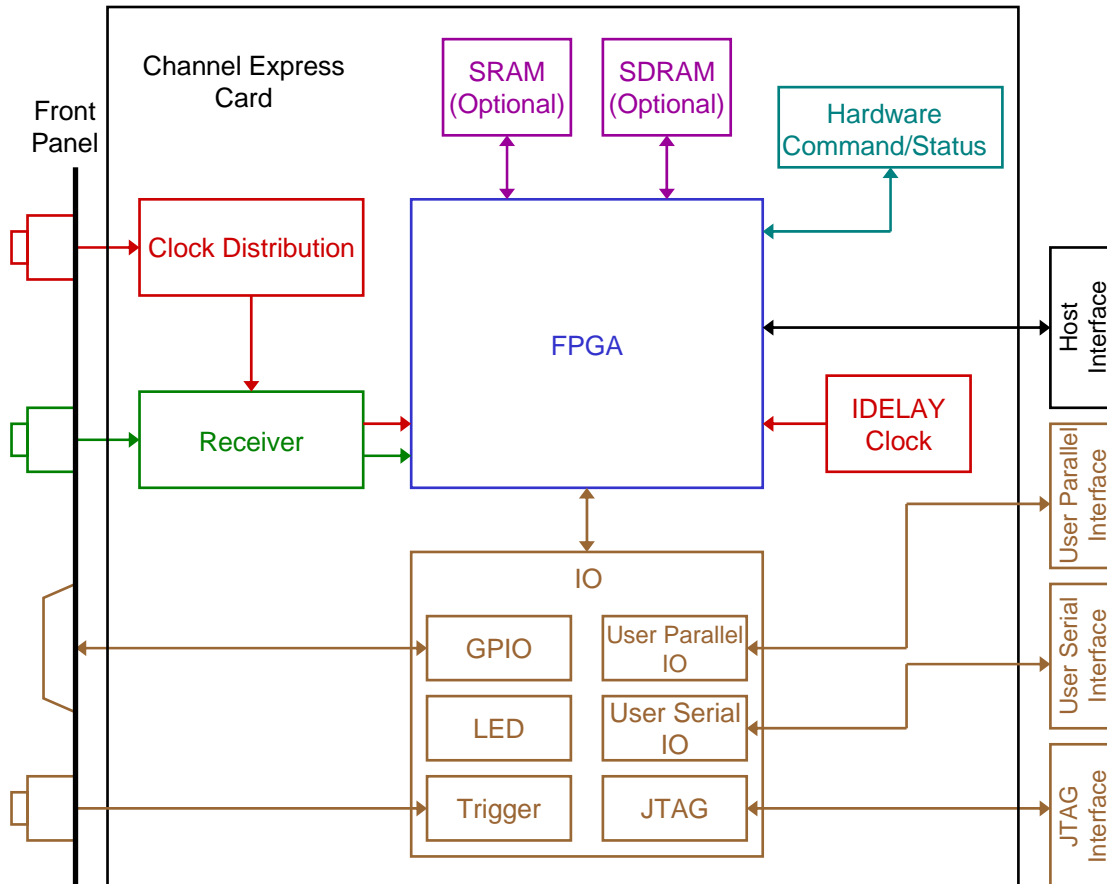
Front Panel

Channel Express Card

SRAM (Optional)

SDRAM (Optional)

Hardware Command/Status

Clock Distribution

FPGA

Host Interface

Receiver

IDELAY Clock

User Parallel Interface

IO

GPIO

User Parallel IO

User Serial Interface

LED

User Serial IO

Trigger

JTAG

JTAG Interface